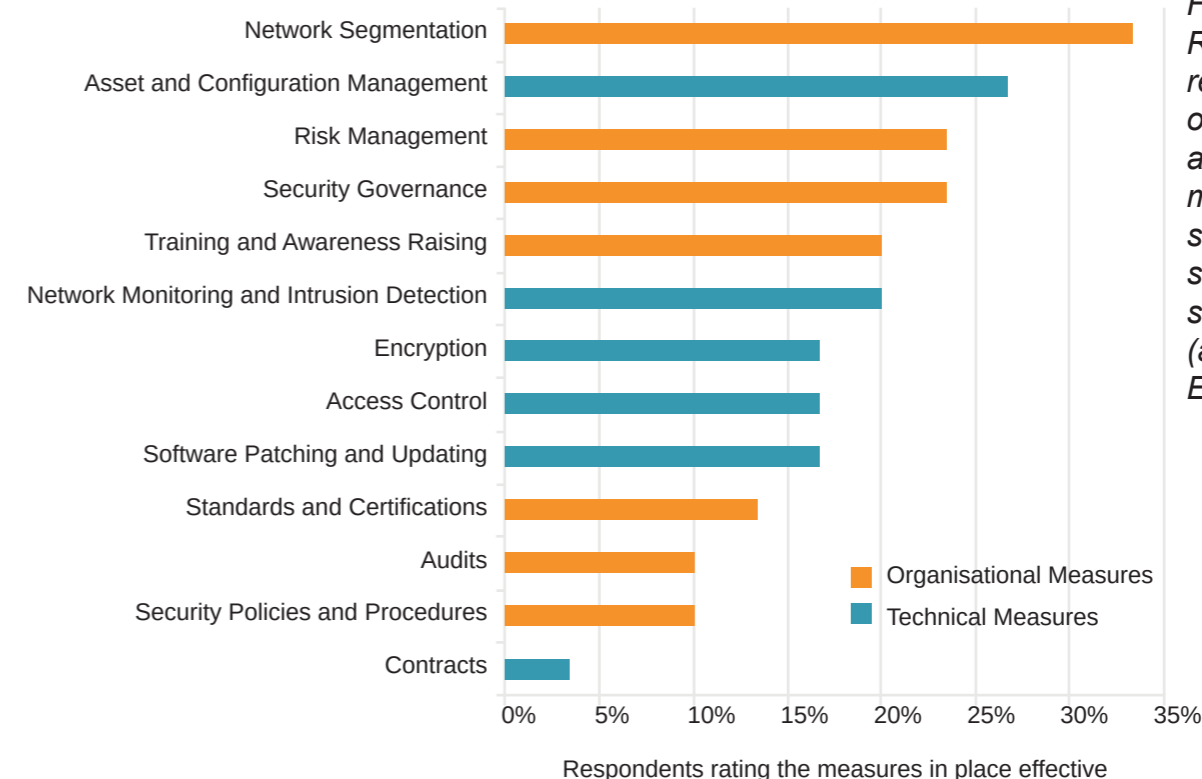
Network Segmentation
Asset and Configuration Management
Risk Management
Security Governance
Training and Awareness Raising
Network Monitoring and Intrusion Detection
Encryption
Access Control
Software Patching and Updating
Standards and Certifications
Audits
Security Policies and Procedures
Contracts

Organisational Measures
Technical Measures

0% 5% 10% 15% 20% 25% 30% 35%

Respondents rating the measures in place effective

F
R
re
o
a
m
s
s
s
(a
E